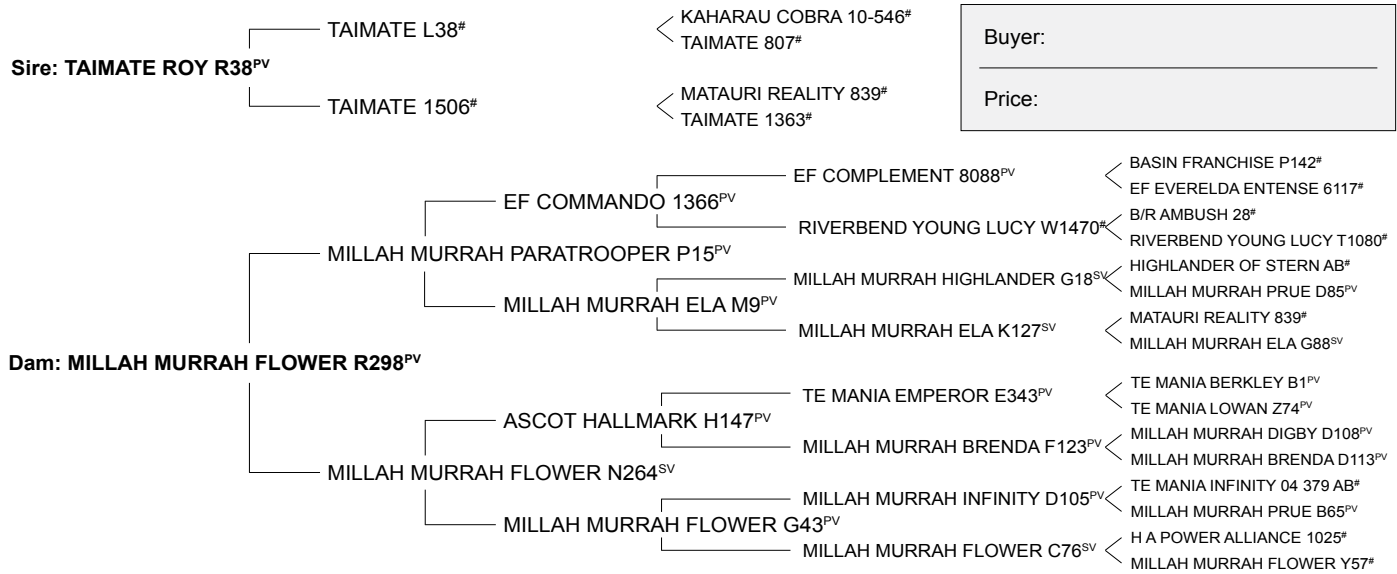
Sire: TAIMATE ROY R38$^{PV}$

TAIMATE L38$^{\#}$

KAHARAU COBRA 10-546$^{\#}$
TAIMATE 807$^{\#}$

TAIMATE 1506$^{\#}$

MATAURI REALITY 839$^{\#}$
TAIMATE 1363$^{\#}$

Buyer:

Price:

Dam: MILLAH MURRAH FLOWER R298$^{PV}$

MILLAH MURRAH PARATROOPER P15$^{PV}$

EF COMMANDO 1366$^{PV}$

EF COMPLEMENT 8088$^{PV}$

BASIN FRANCHISE P142$^{\#}$
EF EVERELDA ENTENSE 6117$^{\#}$

RIVERBEND YOUNG LUCY W1470$^{\#}$

B/R AMBUSH 28$^{\#}$
RIVERBEND YOUNG LUCY T1080$^{\#}$

MILLAH MURRAH ELA M9$^{PV}$

MILLAH MURRAH HIGHLANDER G18$^{SV}$

HIGHLANDER OF STERN AB$^{\#}$
MILLAH MURRAH PRUE D85$^{PV}$

MILLAH MURRAH ELA K127$^{SV}$

MATAURI REALITY 839$^{\#}$
MILLAH MURRAH ELA G88$^{SV}$

MILLAH MURRAH FLOWER N264$^{SV}$

ASCOT HALLMARK H147$^{PV}$

TE MANIA EMPEROR E343$^{PV}$

TE MANIA BERKLEY B1$^{PV}$
TE MANIA LOWAN Z74$^{PV}$

MILLAH MURRAH BRENDA F123$^{PV}$

MILLAH MURRAH DIGBY D108$^{PV}$
MILLAH MURRAH BRENDA D113$^{PV}$

MILLAH MURRAH FLOWER G43$^{PV}$

MILLAH MURRAH INFINITY D105$^{PV}$

TE MANIA INFINITY 04 379 AB$^{\#}$
MILLAH MURRAH PRUE B65$^{PV}$

MILLAH MURRAH FLOWER C76$^{SV}$

H A POWER ALLIANCE 1025$^{\#}$
MILLAH MURRAH FLOWER Y57$^{\#}$